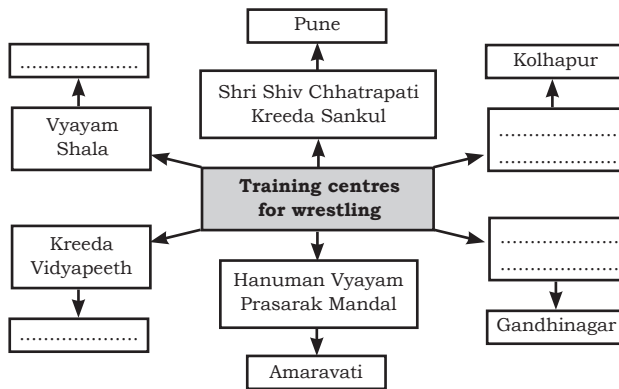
Pune

Shri Shiv Chhatrapati Kreeda Sankul

..................

Vyayam Shala

Kolhapur

..................
..................

Training centres for wrestling

Kreeda Vidyapeeth

..................

Hanuman Vyayam Prasarak Mandal

Amaravati

..................
..................

Gandhinagar